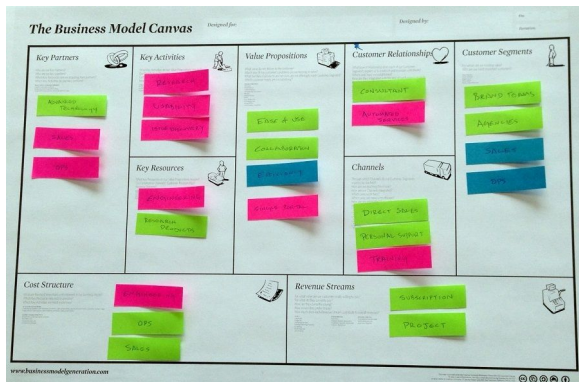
The Business Model Canvas
Designed for:
Designed by:

Key Partners
Agency Technology
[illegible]
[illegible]

Key Activities
Development
Community
Management

Key Resources
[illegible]
Research Products

Value Propositions
Ease of use
Collaboration
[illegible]
Single Portal

Customer Relationships
Consultant
Automated Services

Channels
Direct Sales
Personal Support
Training

Customer Segments
Design Teams
Agencies
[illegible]
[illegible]

Cost Structure
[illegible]
Ops
Sales

Revenue Streams
Subscription
Project

www.businessmodelgeneration.com